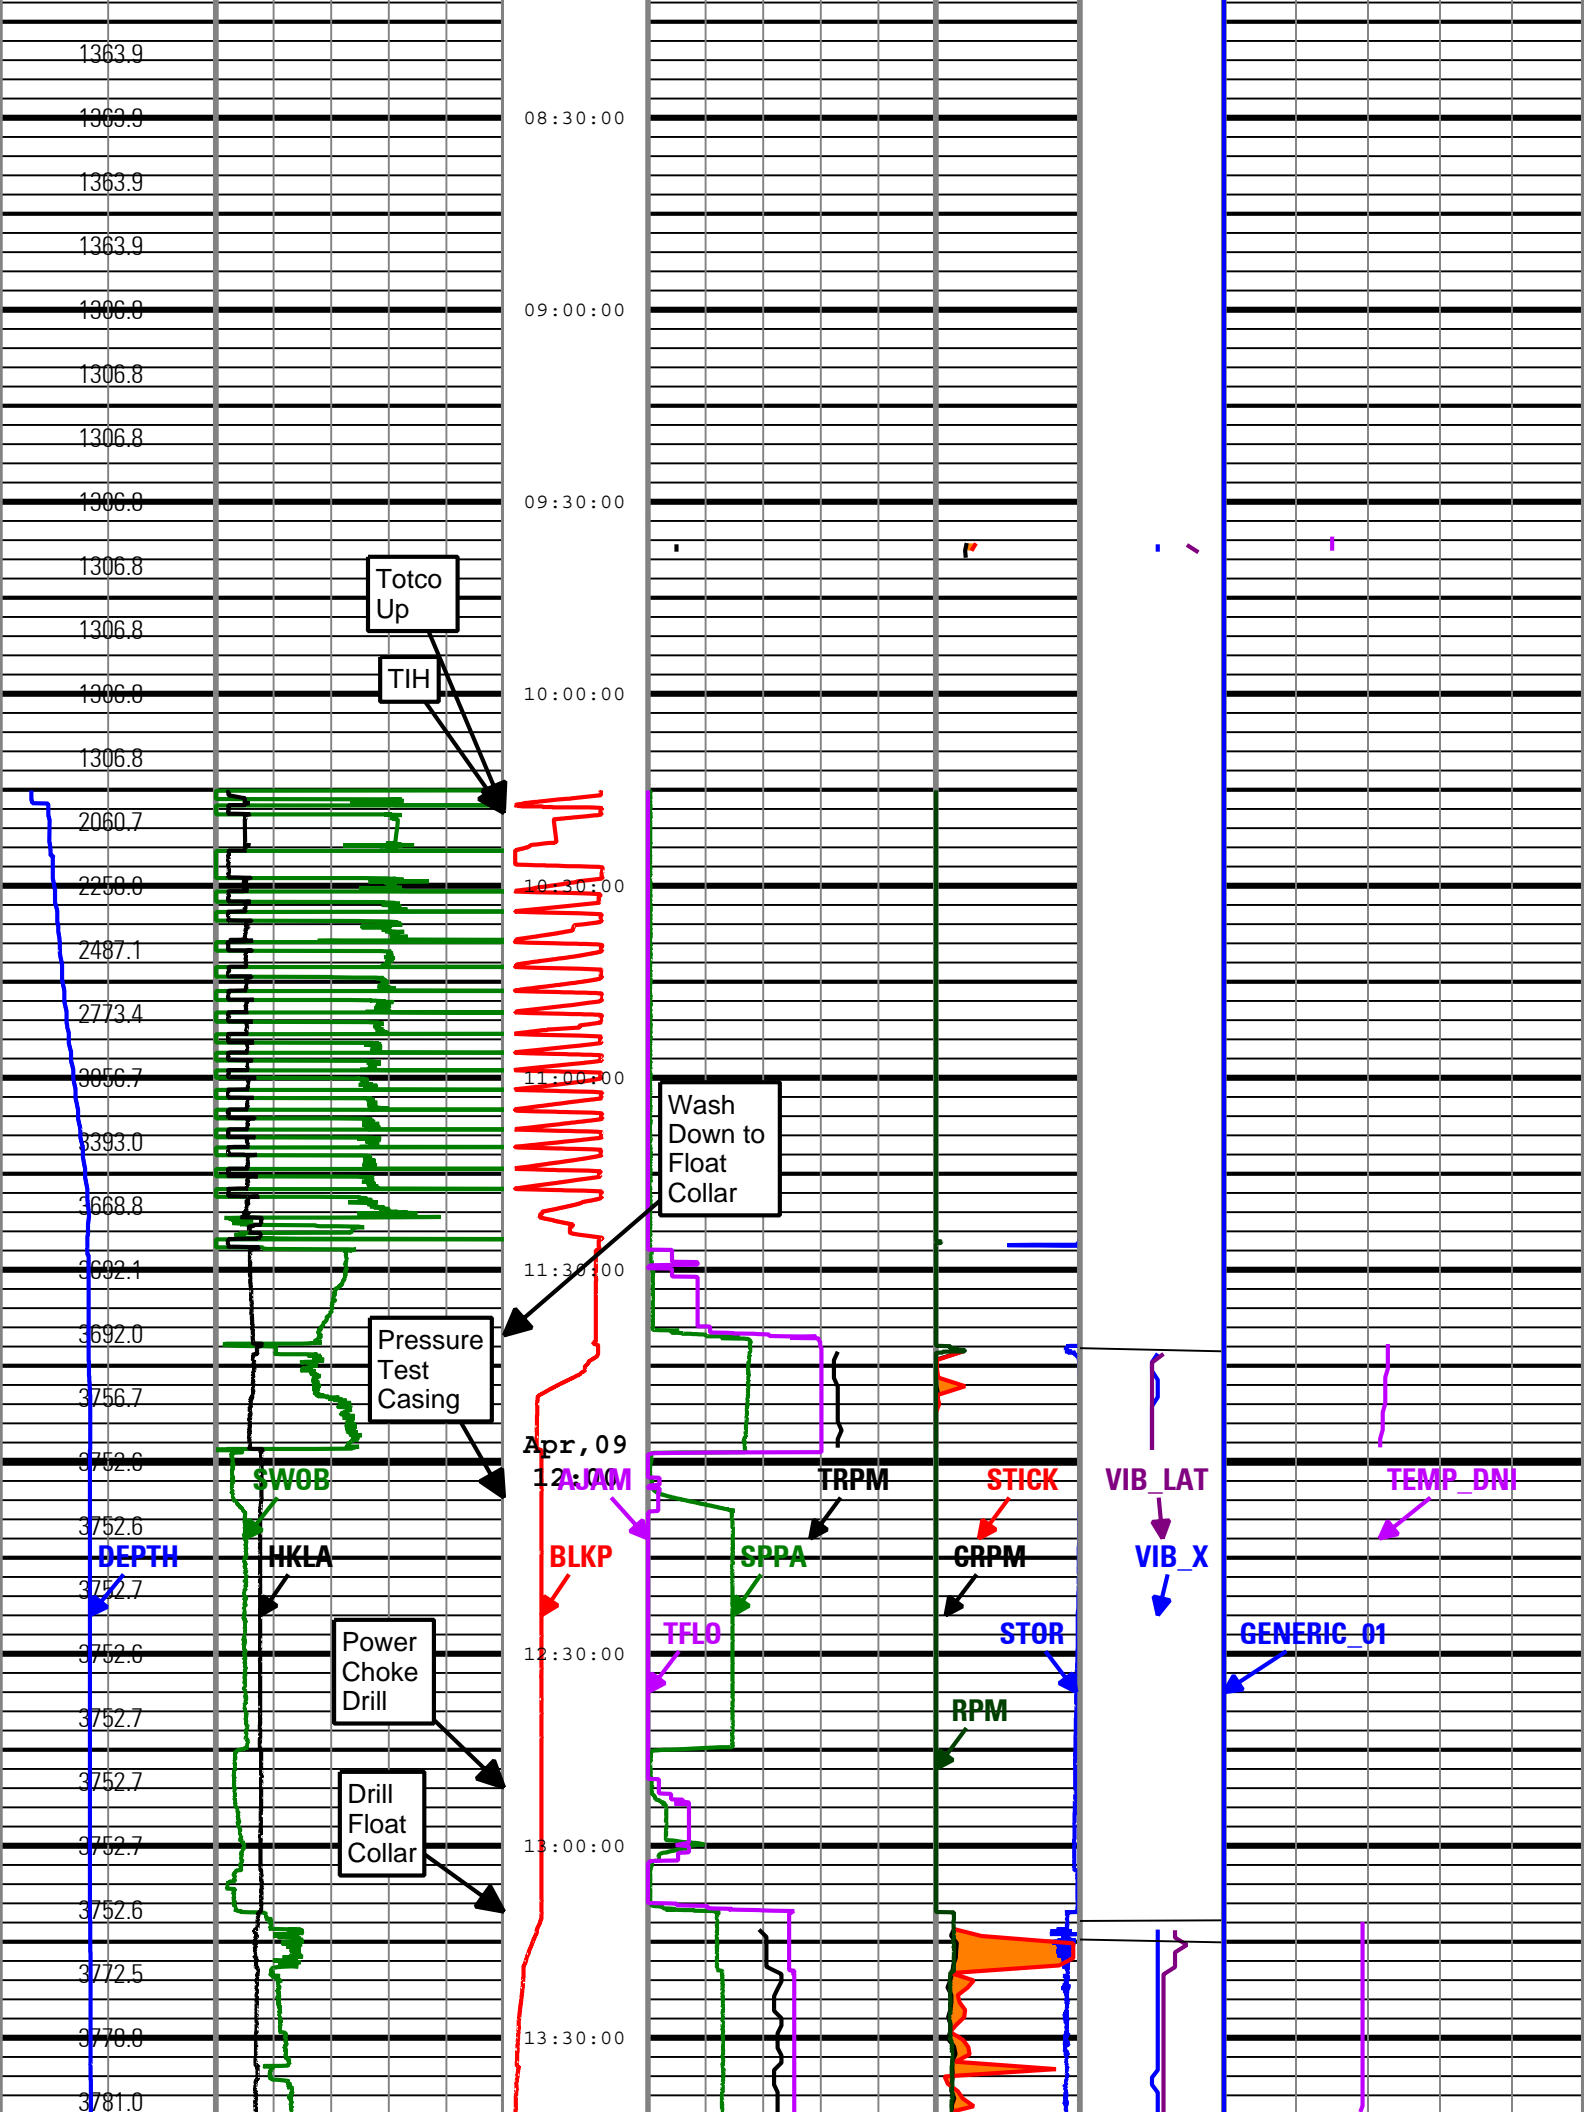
1363.9
1363.9
08:30:00
1363.9
1363.9
1306.8
09:00:00
1306.8
1306.8
1306.8
09:30:00
1306.8
Totco Up
1306.8
TIH
1306.8
10:00:00
1306.8
2060.7
2258.0
10:30:00
2487.1
2773.4
3056.7
11:00:00
3393.0
Wash Down to Float Collar
3668.8
3692.1
11:30:00
3692.0
Pressure Test Casing
3756.7
3752.6
Apr,09
12:00
SWOB
AJAM
TRPM
STICK
VIB_LAT
TEMP_DNI
3752.6
DEPTH
HKLA
BLKP
SPPA
CRPM
VIB_X
3752.7
Power Choke Drill
TFLO
STOR
GENERIC_01
3752.6
12:30:00
3752.7
RPM
Drill Float Collar
3752.7
3752.7
13:00:00
3752.6
3772.5
3778.0
13:30:00
3781.0